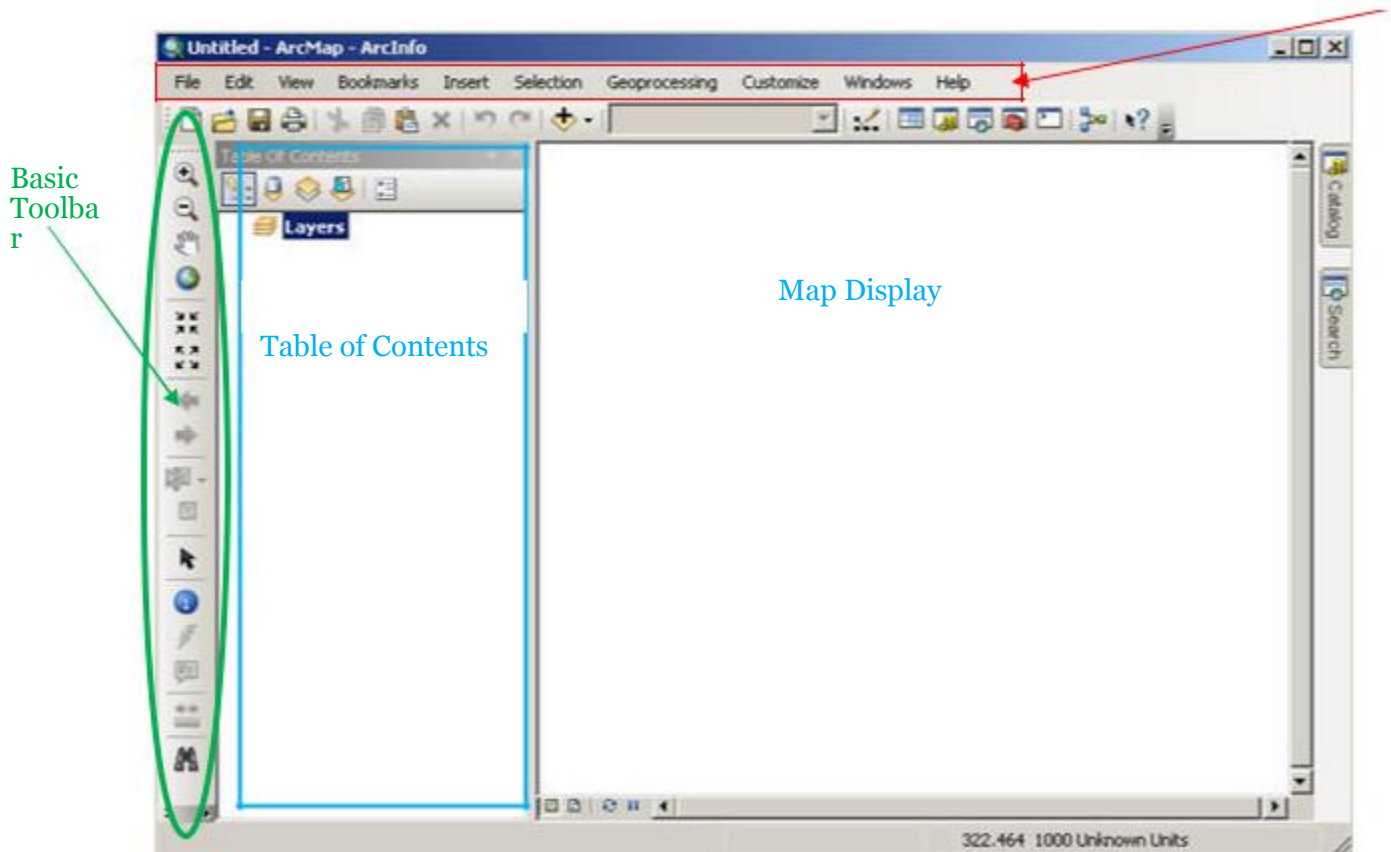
Untitled - ArcMap - ArcInfo

File Edit View Bookmarks Insert Selection Geoprocessing Customize Windows Help

Basic Toolba r

Table Of Contents

Layers

Table of Contents

Map Display

Catalog

Search

322.464 1000 Unknown Units